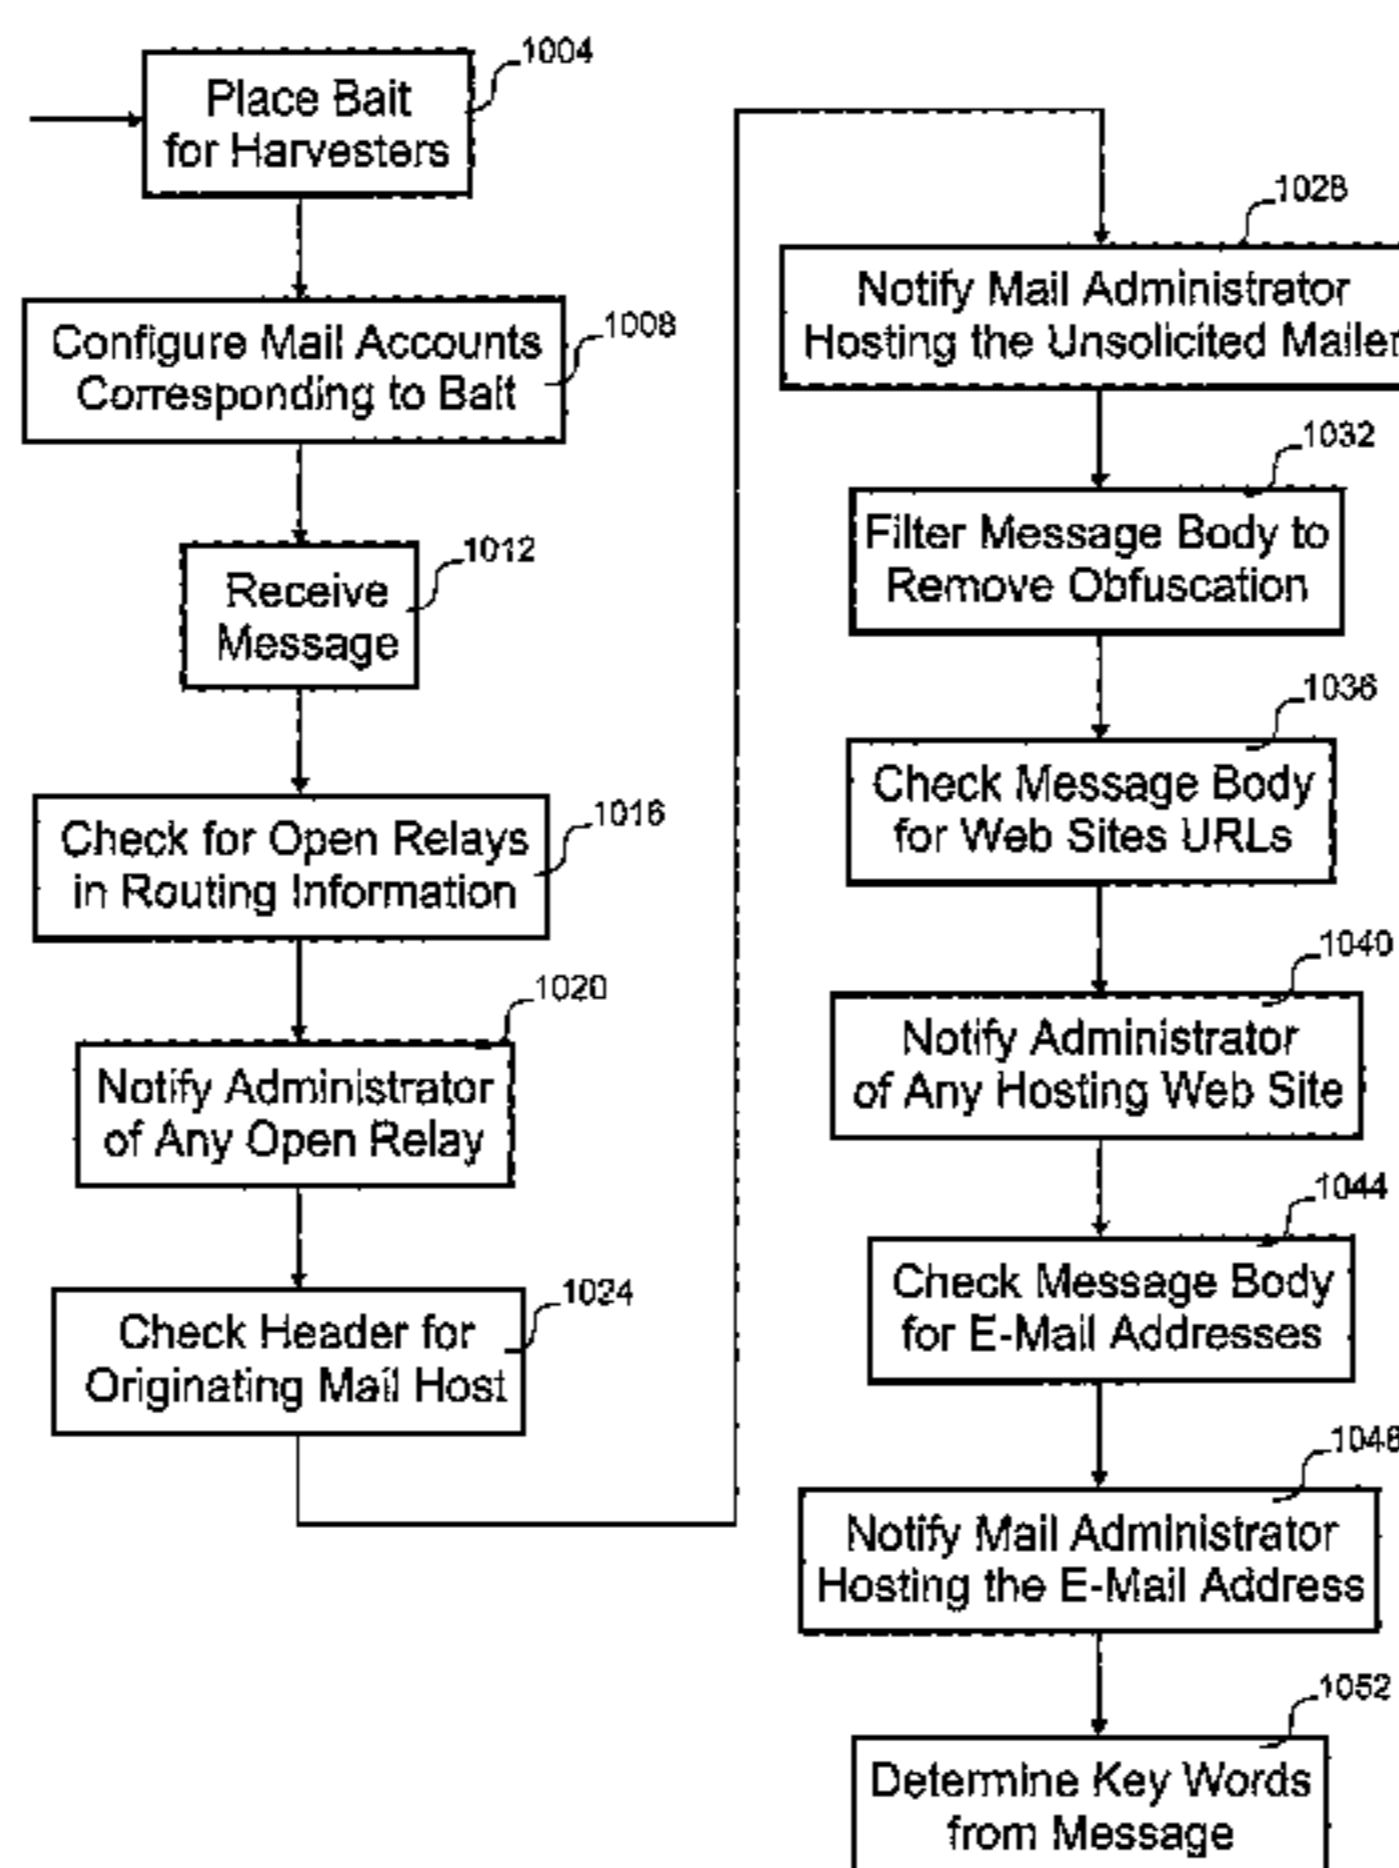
Place Bait for Harvesters
1004

Configure Mail Accounts Corresponding to Bait
1008

Receive Message
1012

Check for Open Relays in Routing Information
1016

Notify Administrator of Any Open Relay
1020

Check Header for Originating Mail Host
1024

Notify Mail Administrator Hosting the Unsolicited Mailer
1028

Filter Message Body to Remove Obfuscation
1032

Check Message Body for Web Sites URLs
1036

Notify Administrator of Any Hosting Web Site
1040

Check Message Body for E-Mail Addresses
1044

Notify Mail Administrator Hosting the E-Mail Address
1048

Determine Key Words from Message
1052